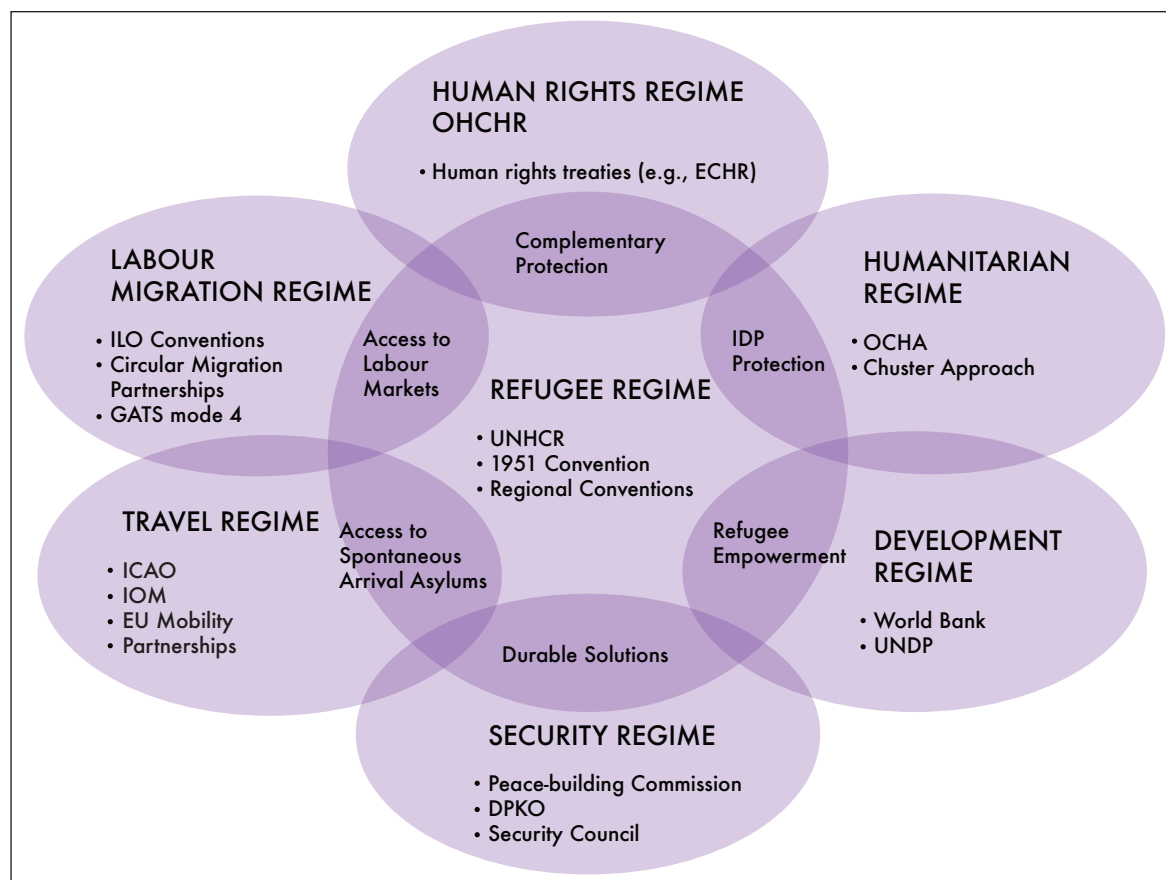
HUMAN RIGHTS REGIME
OHCHR

• Human rights treaties (e.g., ECHR)

Complementary Protection

LABOUR MIGRATION REGIME

• ILO Conventions
• Circular Migration Partnerships
• GATS mode 4

Access to Labour Markets

HUMANITARIAN REGIME

• OCHA
• Chuster Approach

IDP Protection

REFUGEE REGIME

• UNHCR
• 1951 Convention
• Regional Conventions

TRAVEL REGIME

• ICAO
• IOM
• EU Mobility
• Partnerships

Access to Spontaneous Arrival Asylums

Refugee Empowerment

DEVELOPMENT REGIME

• World Bank
• UNDP

Durable Solutions

SECURITY REGIME

• Peace-building Commission
• DPKO
• Security Council